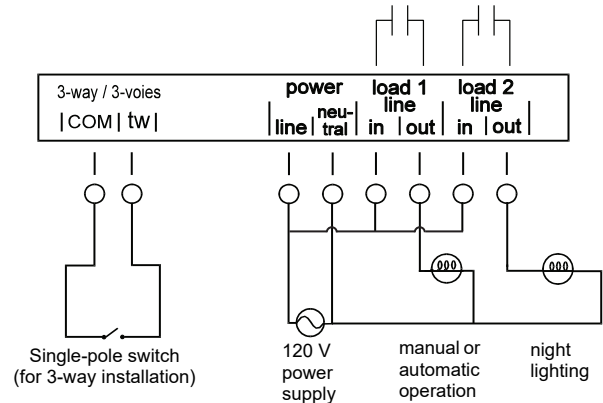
3-way / 3-voies
|COM| tw|

power
line | neutral

load 1
line
in | out

load 2
line
in | out

Single-pole switch
(for 3-way installation)

120 V
power
supply

manual or
automatic
operation

night
lighting